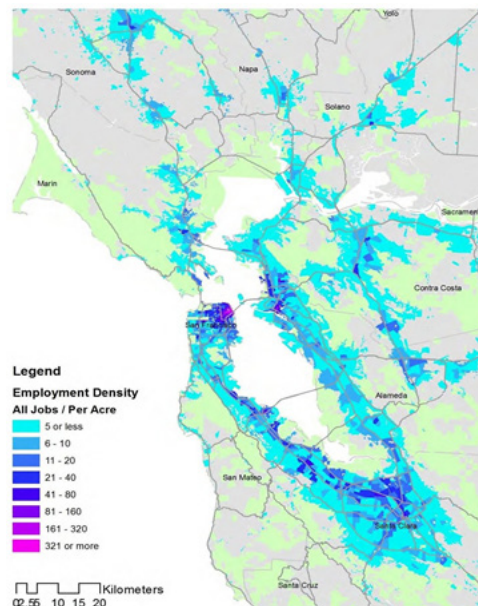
Yolo

Sonoma

Napa

Solano

Marin

Sacrament

Contra Costa

San Francisco

Alameda

San Mateo

Santa Clara

Santa Cruz

Legend

Employment Density

All Jobs / Per Acre

5 or less

6 - 10

11 - 20

21 - 40

41 - 80

81 - 160

161 - 320

321 or more

Kilometers

0 2.5 5 10 15 20